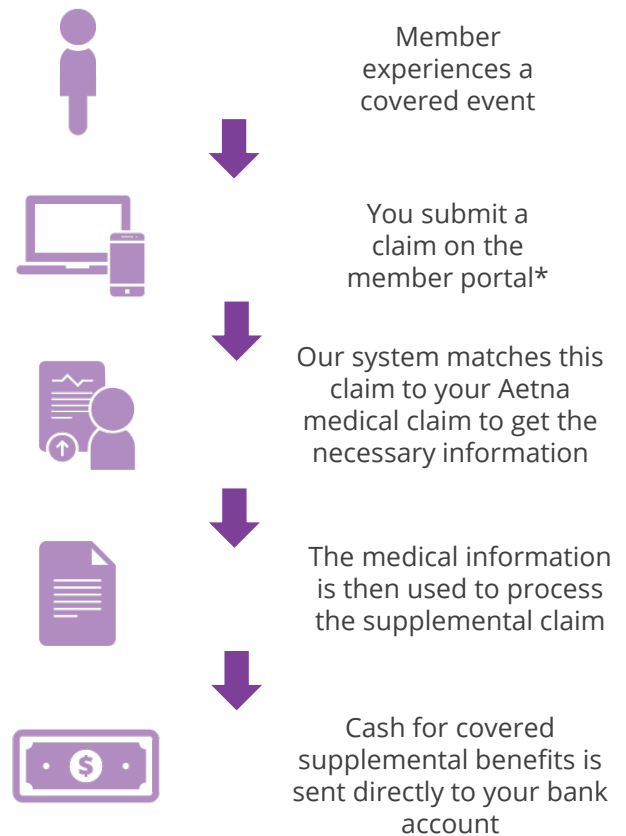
Member experiences a covered event

You submit a claim on the member portal*

Our system matches this claim to your Aetna medical claim to get the necessary information

The medical information is then used to process the supplemental claim

$

Cash for covered supplemental benefits is sent directly to your bank account